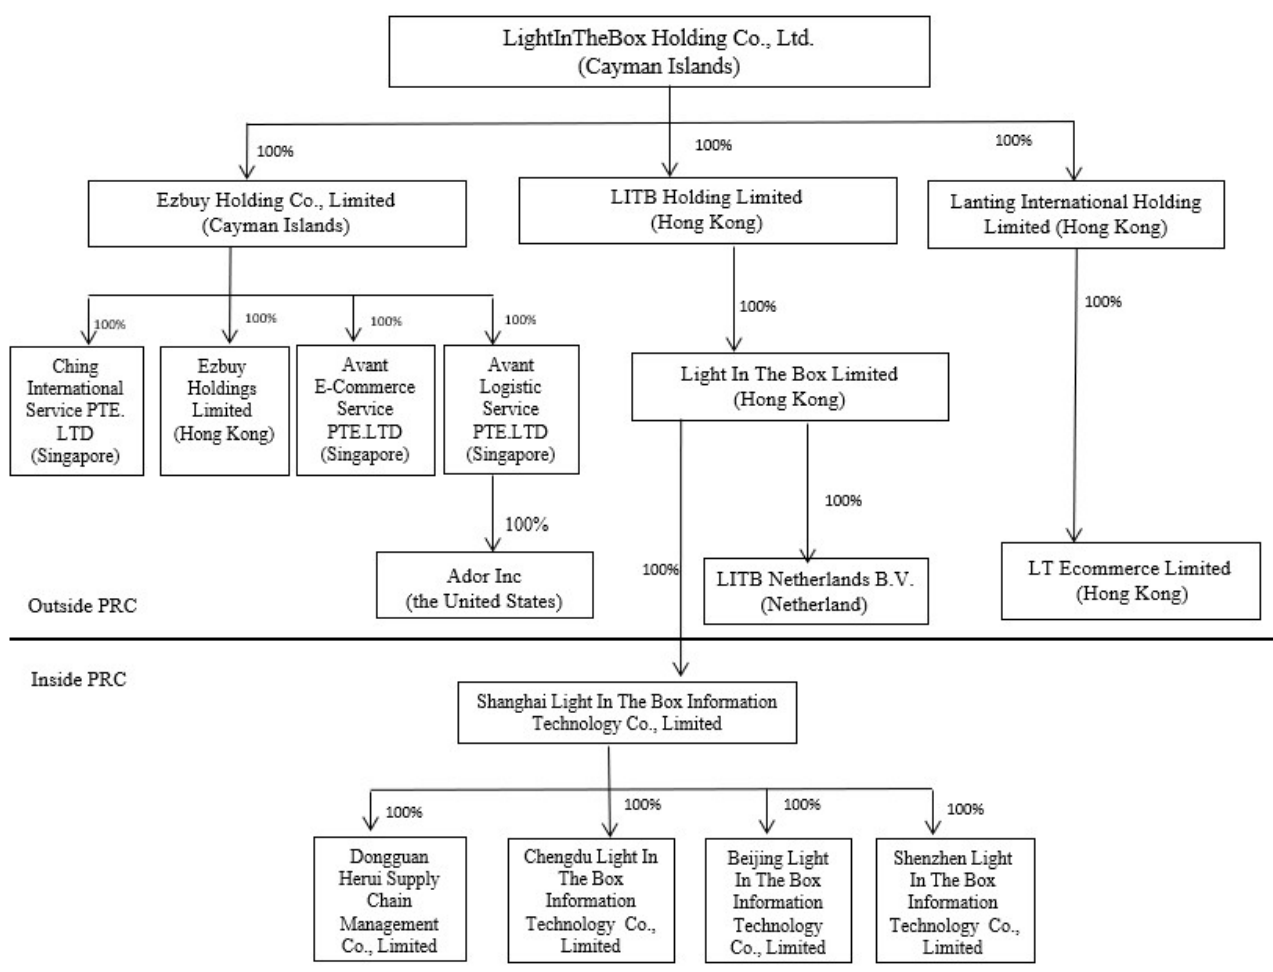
LightInTheBox Holding Co., Ltd.
(Cayman Islands)

100%

100%

100%

Ezbuy Holding Co., Limited
(Cayman Islands)

LITB Holding Limited
(Hong Kong)

Lanting International Holding Limited (Hong Kong)

100%

100%

100%

100%

Ching International Service PTE. LTD (Singapore)

Ezbuy Holdings Limited (Hong Kong)

Avant E-Commerce Service PTE.LTD (Singapore)

Avant Logistic Service PTE.LTD (Singapore)

100%

100%

Light In The Box Limited
(Hong Kong)

100%

100%

Ador Inc
(the United States)

100%

LITB Netherlands B.V.
(Netherland)

LT Ecommerce Limited
(Hong Kong)

Outside PRC

Inside PRC

Shanghai Light In The Box Information Technology Co., Limited

100%

100%

100%

100%

Dongguan Herui Supply Chain Management Co., Limited

Chengdu Light In The Box Information Technology Co., Limited

Beijing Light In The Box Information Technology Co., Limited

Shenzhen Light In The Box Information Technology Co., Limited